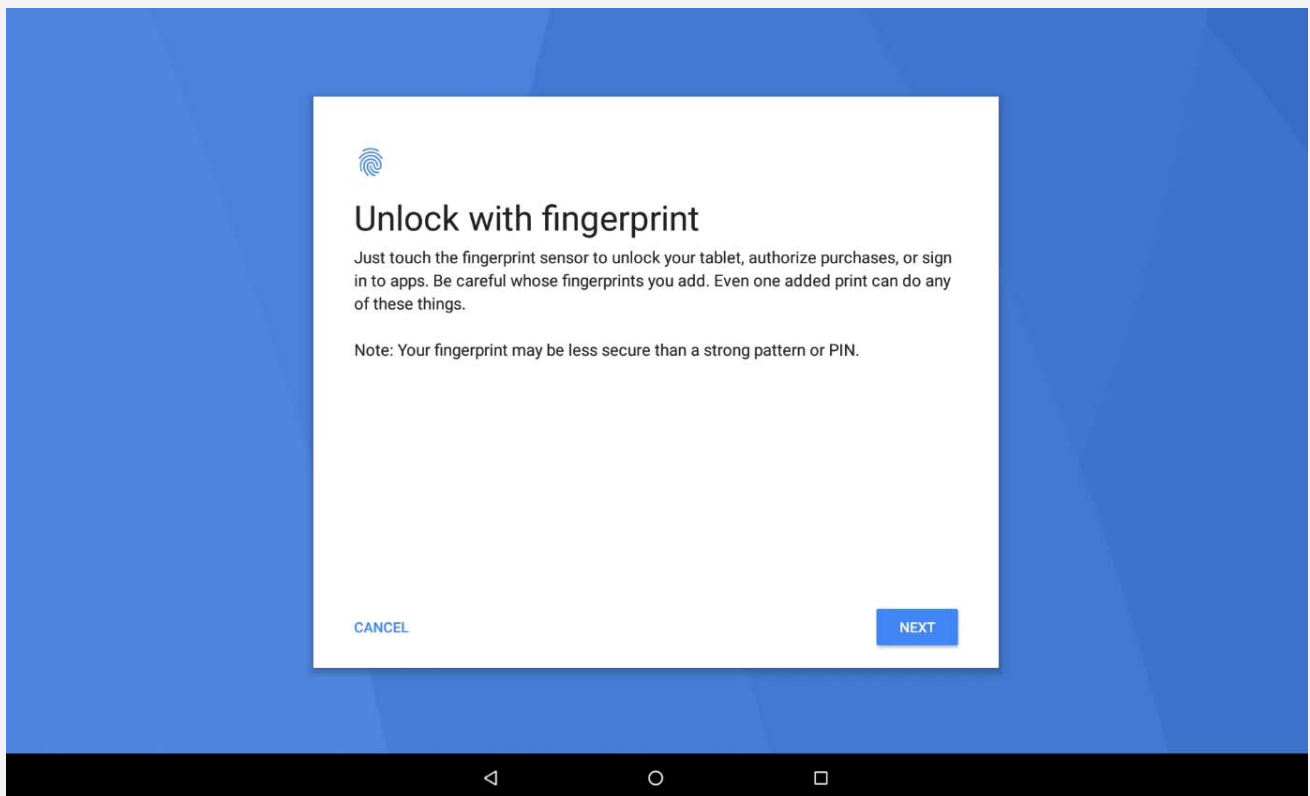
Unlock with fingerprint

Just touch the fingerprint sensor to unlock your tablet, authorize purchases, or sign in to apps. Be careful whose fingerprints you add. Even one added print can do any of these things.

Note: Your fingerprint may be less secure than a strong pattern or PIN.

CANCEL

NEXT